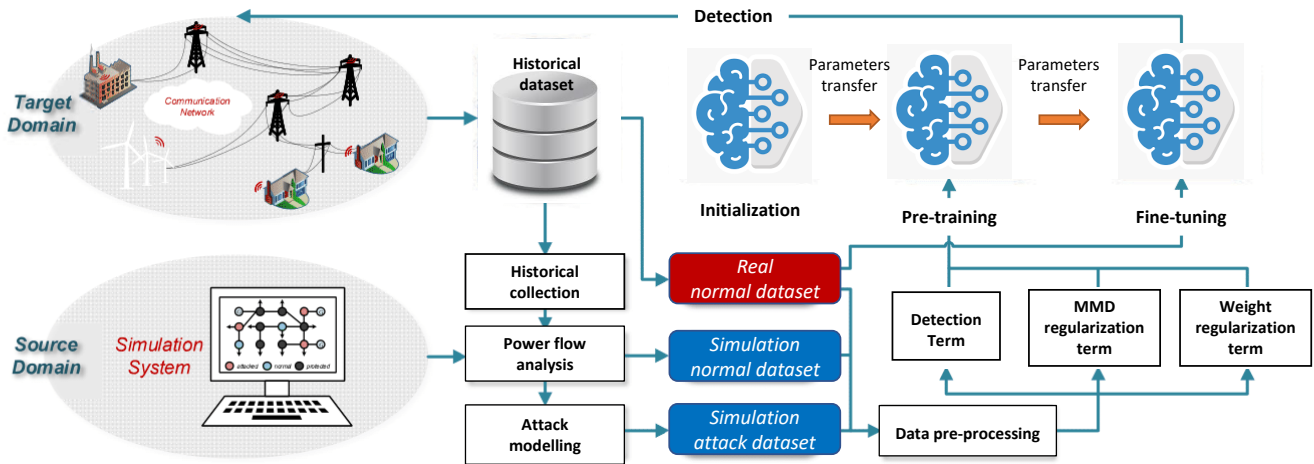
Detection

Target Domain

Communication Network

Historical dataset

Parameters transfer

Parameters transfer

Initialization

Pre-training

Fine-tuning

Historical collection

Real normal dataset

Source Domain

Simulation System

attacked normal protected

Power flow analysis

Simulation normal dataset

Detection Term

MMD regularization term

Weight regularization term

Attack modelling

Simulation attack dataset

Data pre-processing